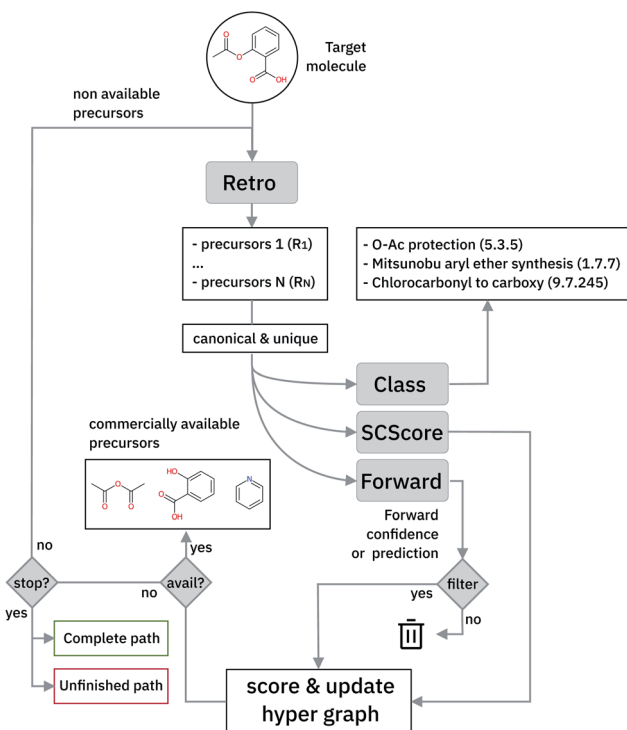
Target molecule

non available precursors

Retro

- precursors 1 (R1)
...
- precursors N (RN)

canonical & unique

- O-Ac protection (5.3.5)
- Mitsunobu aryl ether synthesis (1.7.7)
- Chlorocarbonyl to carboxy (9.7.245)

Class

SCScore

Forward

commercially available precursors

HO

OH

Forward confidence or prediction

no

yes

stop?

no

avail?

filter

yes

yes

no

Complete path

Unfinished path

score & update hyper graph